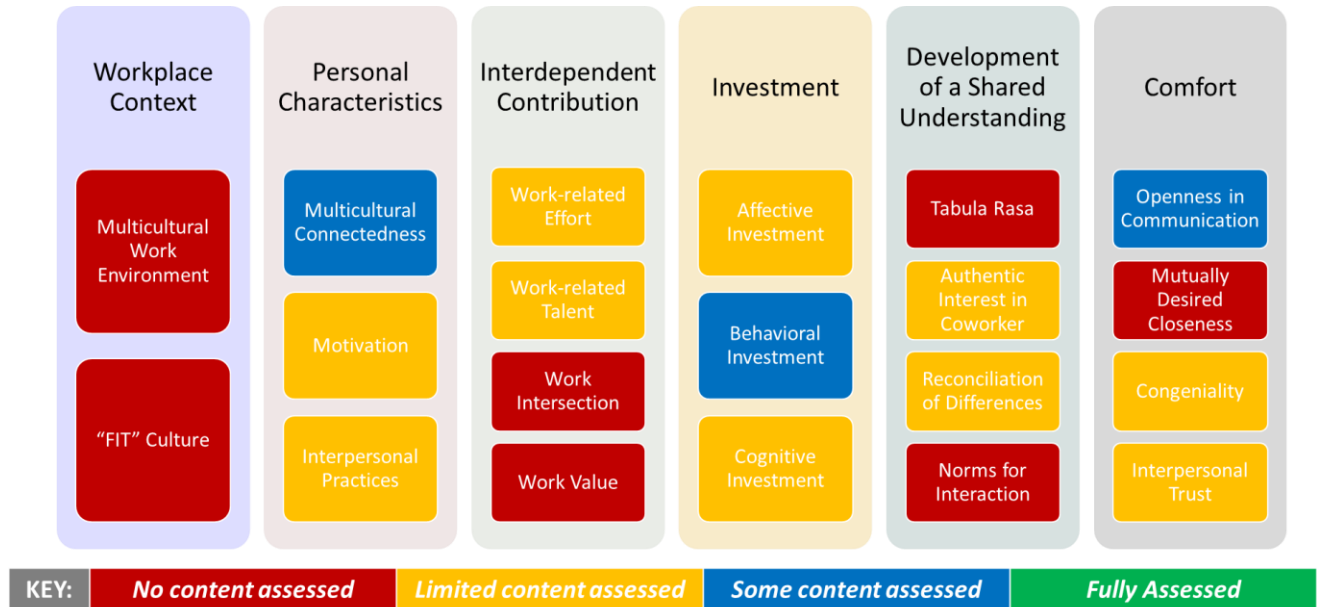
Workplace Context

Multicultural Work Environment

"FIT" Culture

Personal Characteristics

Multicultural Connectedness

Motivation

Interpersonal Practices

Interdependent Contribution

Work-related Effort

Work-related Talent

Work Intersection

Work Value

Investment

Affective Investment

Behavioral Investment

Cognitive Investment

Development of a Shared Understanding

Tabula Rasa

Authentic Interest in Coworker

Reconciliation of Differences

Norms for Interaction

Comfort

Openness in Communication

Mutually Desired Closeness

Congeniality

Interpersonal Trust

KEY: No content assessed | Limited content assessed | Some content assessed | Fully Assessed